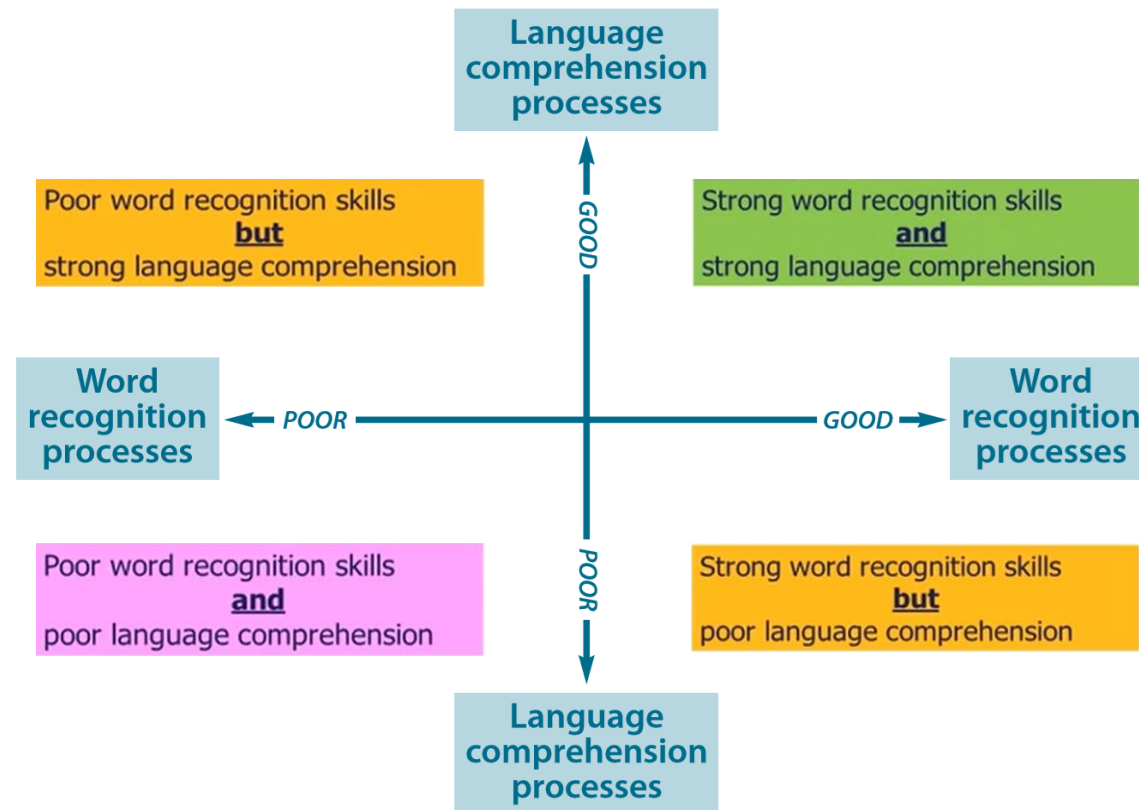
Language comprehension processes

Poor word recognition skills
but
strong language comprehension

GOOD

Strong word recognition skills
and
strong language comprehension

Word recognition processes

POOR

GOOD

Word recognition processes

Poor word recognition skills
and
poor language comprehension

POOR

Strong word recognition skills
but
poor language comprehension

Language comprehension processes